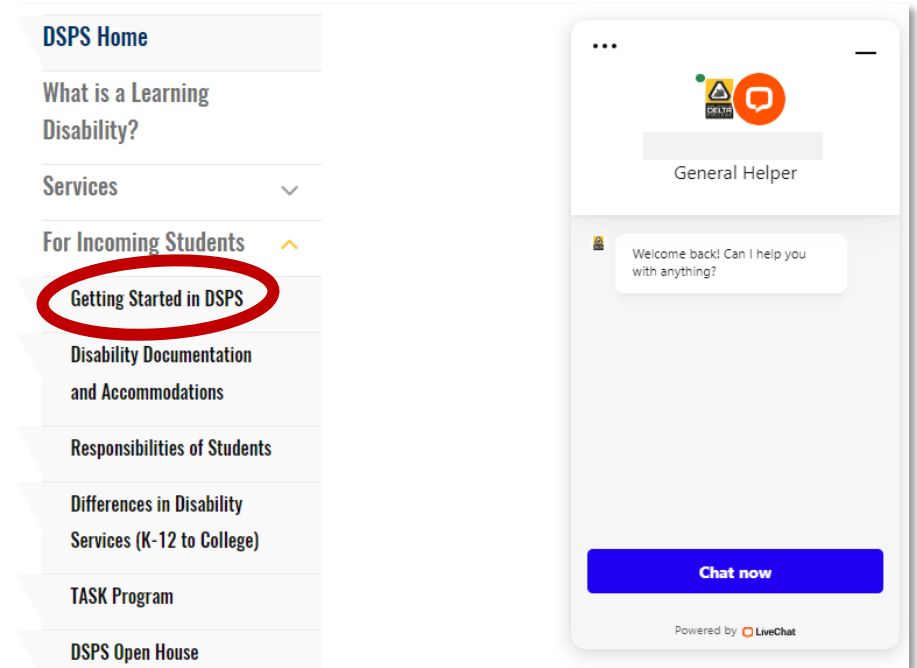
DSPS Home

What is a Learning Disability?

Services

For Incoming Students

Getting Started in DSPS

Disability Documentation and Accommodations

Responsibilities of Students

Differences in Disability Services (K-12 to College)

TASK Program

DSPS Open House

DELTA

General Helper

Welcome back! Can I help you with anything?

Chat now

Powered by LiveChat